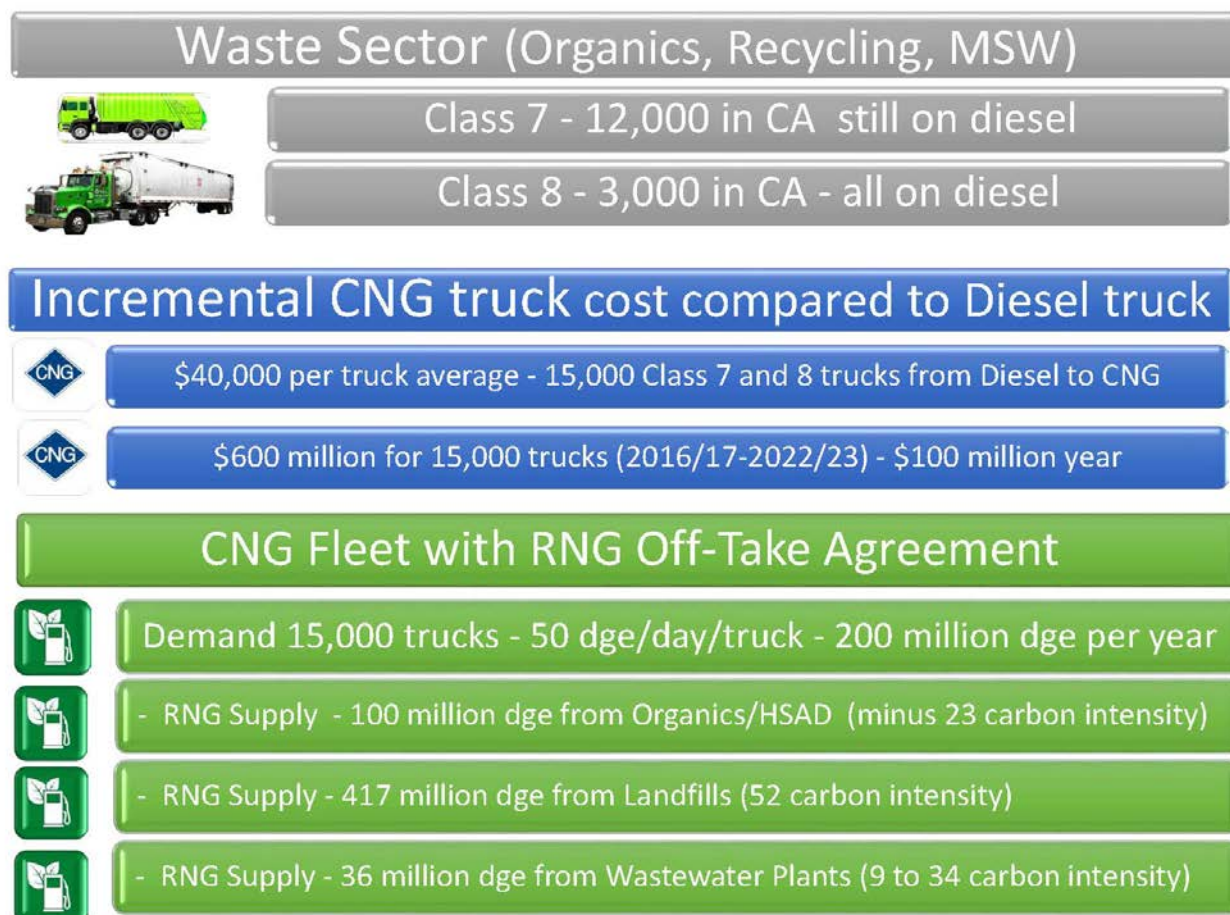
Waste Sector (Organics, Recycling, MSW)

Class 7 - 12,000 in CA still on diesel

Class 8 - 3,000 in CA - all on diesel

Incremental CNG truck cost compared to Diesel truck

CNG

$40,000 per truck average - 15,000 Class 7 and 8 trucks from Diesel to CNG

CNG

$600 million for 15,000 trucks (2016/17-2022/23) - $100 million year

CNG Fleet with RNG Off-Take Agreement

Demand 15,000 trucks - 50 dge/day/truck - 200 million dge per year

- RNG Supply - 100 million dge from Organics/HSAD (minus 23 carbon intensity)

- RNG Supply - 417 million dge from Landfills (52 carbon intensity)

- RNG Supply - 36 million dge from Wastewater Plants (9 to 34 carbon intensity)